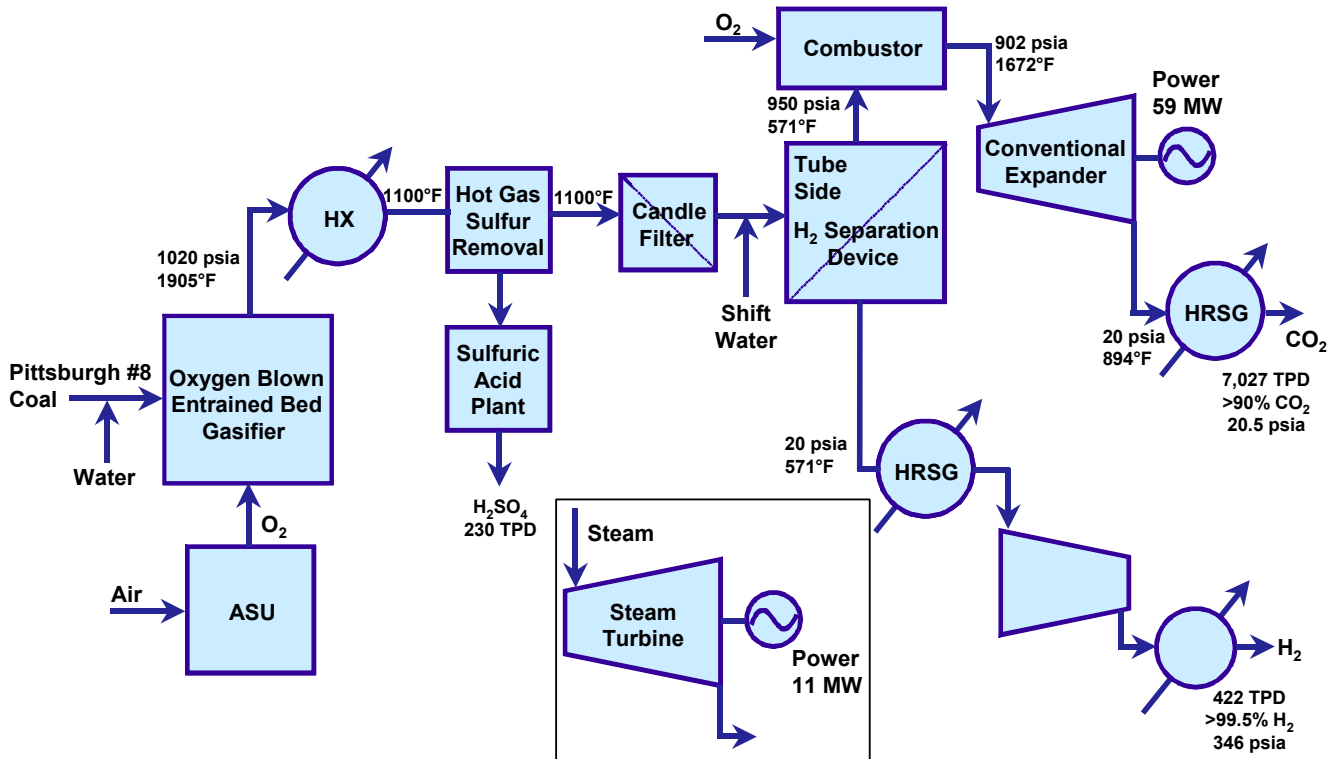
$O_2$

Combustor

902 psia
1672°F

Power
59 MW

950 psia
571°F

Conventional Expander

HX

1100°F

Hot Gas Sulfur Removal

1100°F

Candle Filter

Tube Side

$H_2$ Separation Device

1020 psia
1905°F

Shift Water

HRSG

$CO_2$

20 psia
894°F

7,027 TPD
>90% $CO_2$
20.5 psia

Pittsburgh #8 Coal

Oxygen Blown Entrained Bed Gasifier

Sulfuric Acid Plant

Water

20 psia
571°F

HRSG

$O_2$

$H_2SO_4$
230 TPD

Steam

Air

ASU

Steam Turbine

Power
11 MW

$H_2$

422 TPD
>99.5% $H_2$
346 psia